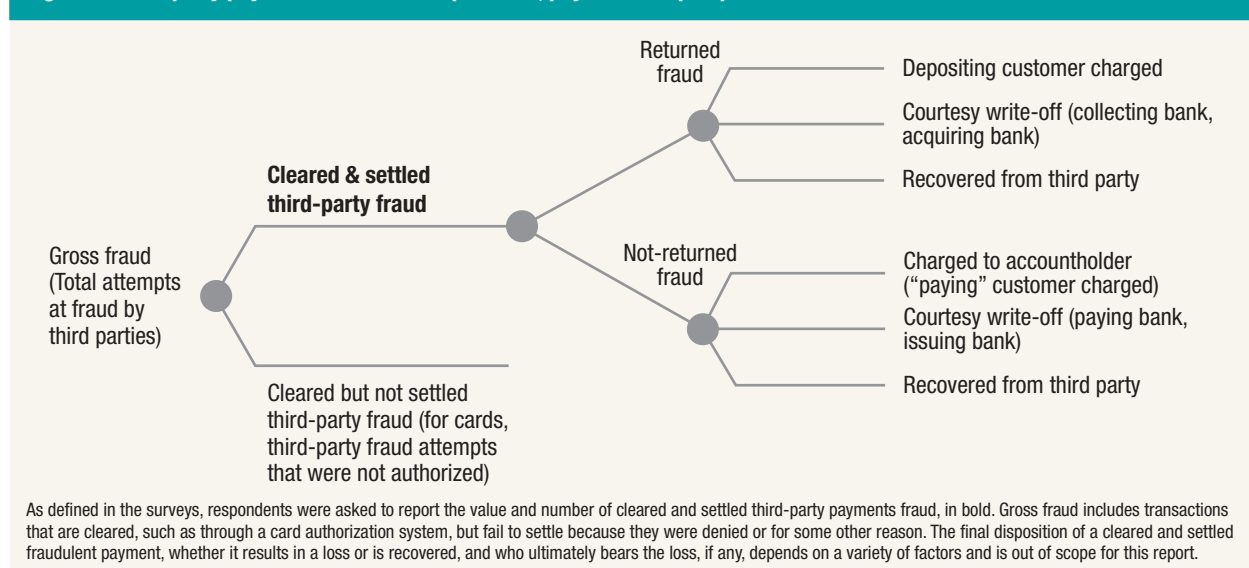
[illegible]

Gross fraud (Total attempts at fraud by third parties)

**Cleared & settled third-party fraud**

Cleared but not settled third-party fraud (for cards, third-party fraud attempts that were not authorized)

Returned fraud

Depositing customer charged

Courtesy write-off (collecting bank, acquiring bank)

Recovered from third party

Not-returned fraud

Charged to accountholder ("paying" customer charged)

Courtesy write-off (paying bank, issuing bank)

Recovered from third party

As defined in the surveys, respondents were asked to report the value and number of cleared and settled third-party payments fraud, in bold. Gross fraud includes transactions that are cleared, such as through a card authorization system, but fail to settle because they were denied or for some other reason. The final disposition of a cleared and settled fraudulent payment, whether it results in a loss or is recovered, and who ultimately bears the loss, if any, depends on a variety of factors and is out of scope for this report.